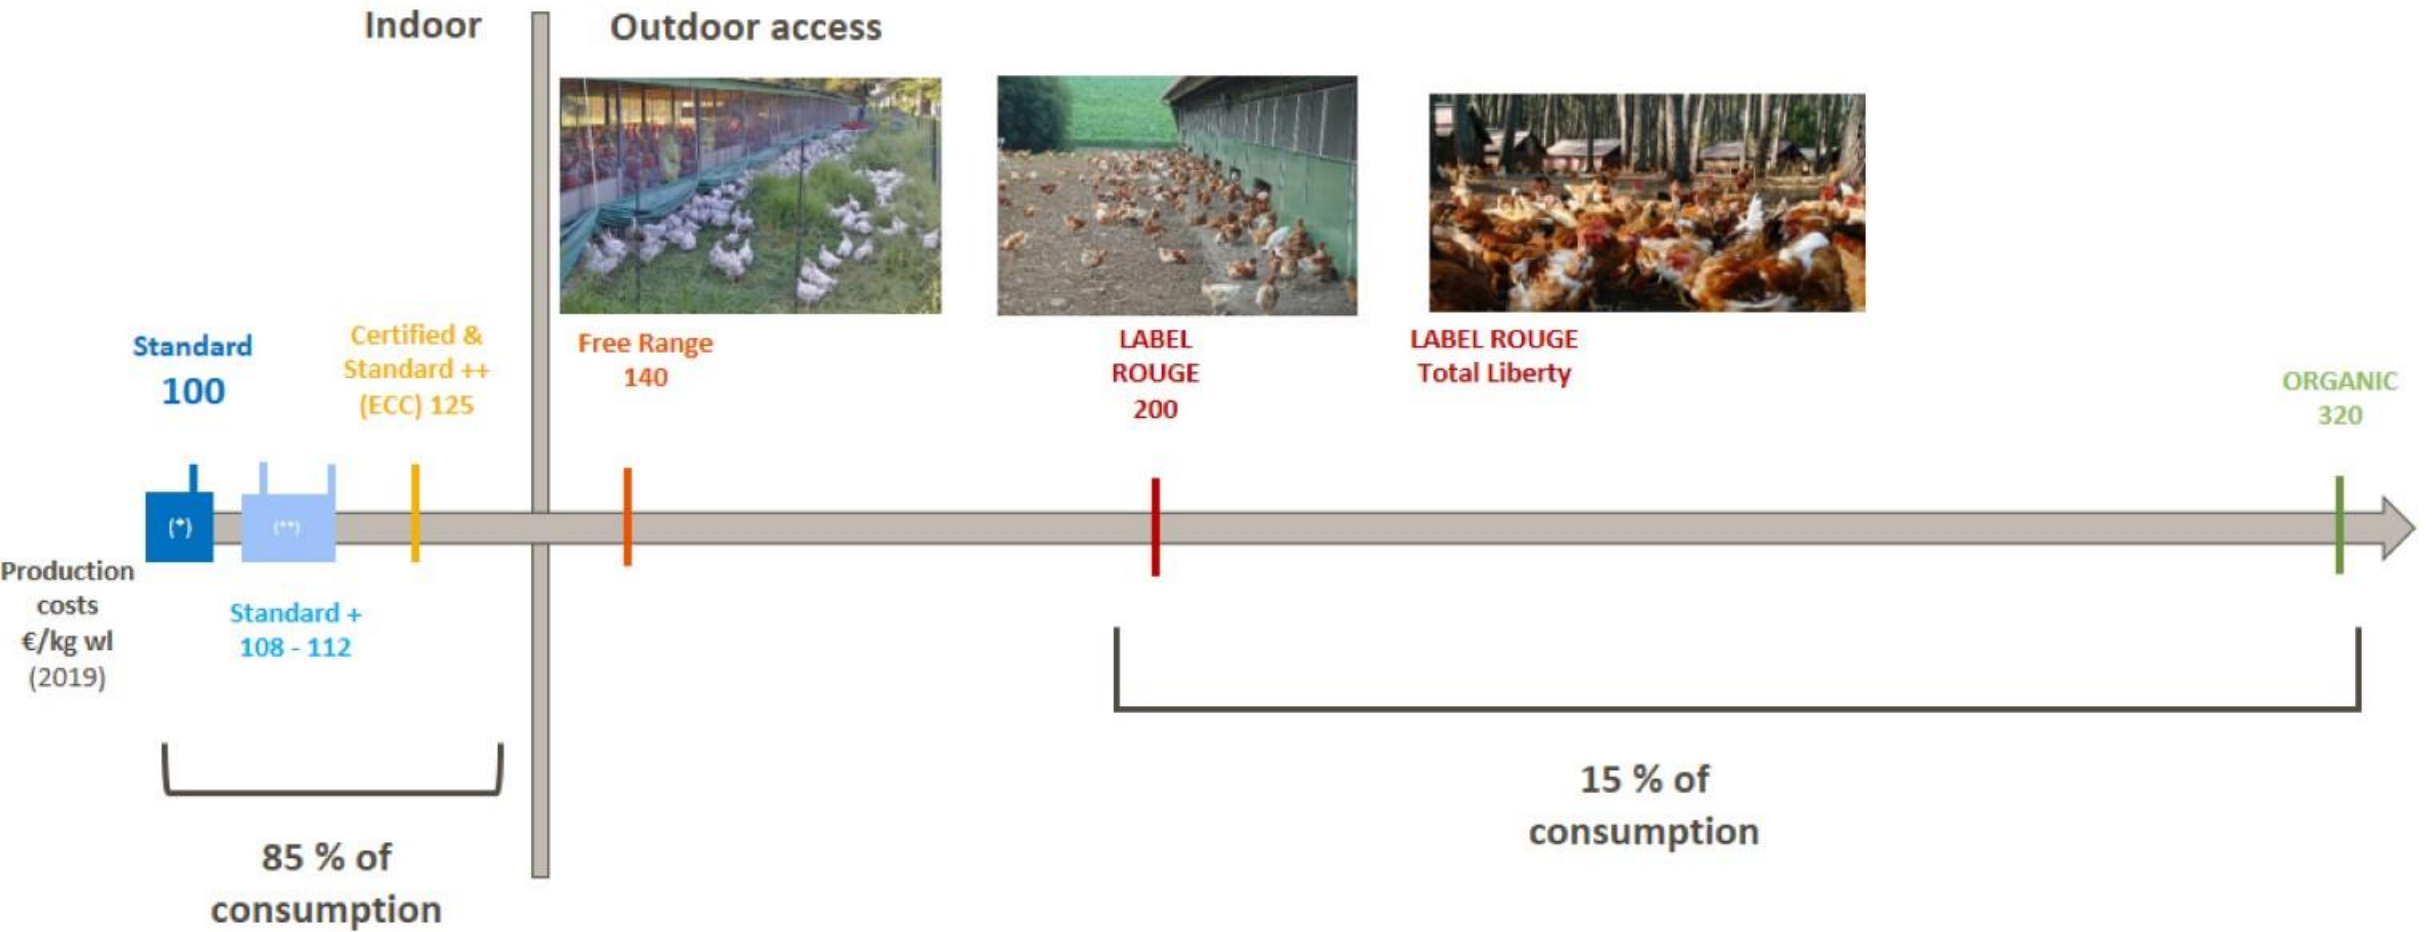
Indoor

Outdoor access

Standard
100

Certified &
Standard ++
(ECC) 125

Free Range
140

LABEL
ROUGE
200

LABEL ROUGE
Total Liberty

ORGANIC
320

(*)

(**)

Production
costs
€/kg wl
(2019)

Standard +
108 - 112

85 % of
consumption

15 % of
consumption